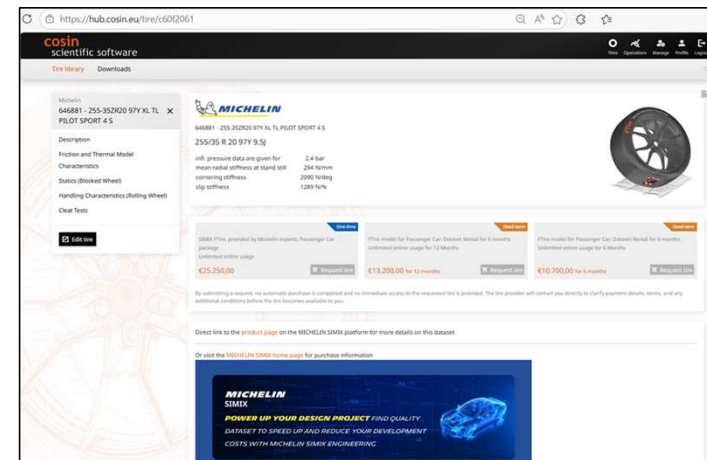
https://hub.cosin.eu/tire/c60f2061

cosin
scientific software

Tires Operations Manage Profile Logout

Tire library Downloads

Michelin
646881 - 255-35ZR20 97Y XL TL PILOT SPORT 4 S ✕

Description
Friction and Thermal Model Characteristics
Statics (Blocked Wheel)
Handling Characteristics (Rolling Wheel)
Cleat Tests

Edit tire

MICHELIN

646881 - 255-35ZR20 97Y XL TL PILOT SPORT 4 S

255/35 R 20 97Y 9.5J

| infl. pressure data are given for | 2.4 bar |
|---|---|
| mean radial stiffness at stand still | 294 N/mm |
| cornering stiffness | 2090 N/deg |
| slip stiffness | 1289 N/% |

One-time
SIMIX FTire, provided by Michelin experts, Passenger Car package
Unlimited online usage
€25.250,00
Request tire

Fixed-term
FTire model for Passenger Car: Dataset Rental for 6 months
Unlimited online usage for 12 Months
€13.200,00 for 12 months
Request tire

Fixed-term
FTire model for Passenger Car: Dataset Rental for 6 months
Unlimited online usage for 6 Months
€10.700,00 for 6 months
Request tire

By submitting a request, no automatic purchase is completed and no immediate access to the requested tire is provided. The tire provider will contact you directly to clarify payment details, terms, and any additional conditions before the tire becomes available to you.

Direct link to the product page on the MICHELIN SIMIX platform for more details on this dataset

Or visit the MICHELIN SIMIX home page for purchase information

MICHELIN
SIMIX
POWER UP YOUR DESIGN PROJECT FIND QUALITY DATASET TO SPEED UP AND REDUCE YOUR DEVELOPMENT COSTS WITH MICHELIN SIMIX ENGINEERING